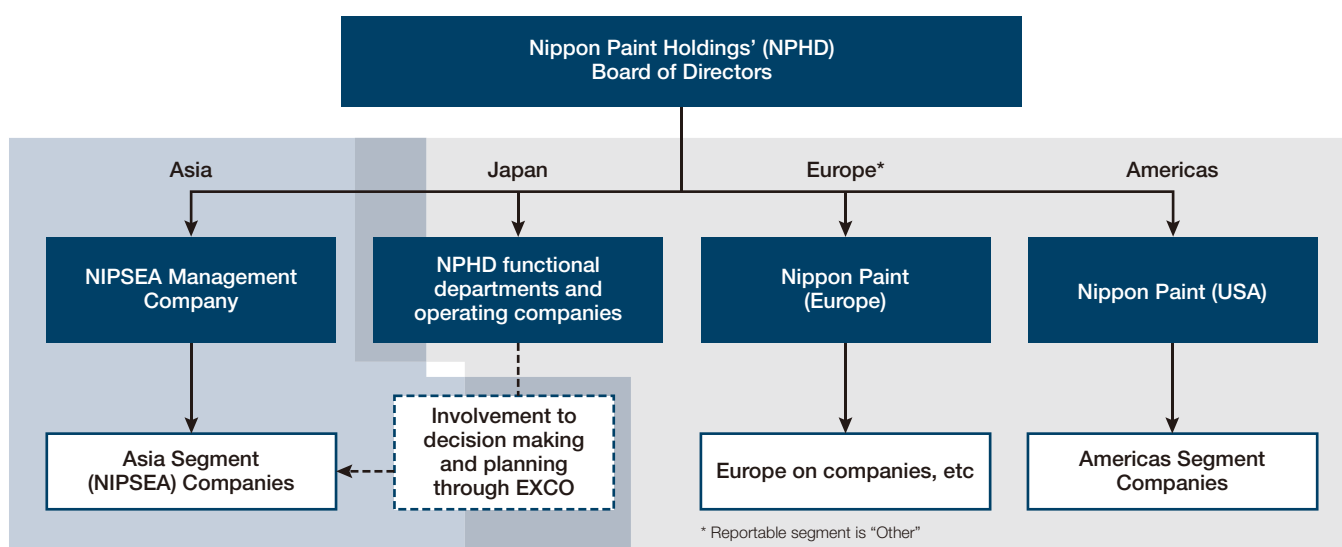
Nippon Paint Holdings' (NPHD)
Board of Directors

Asia

Japan

Europe*

Americas

NIPSEA Management Company

NPHD functional departments and operating companies

Nippon Paint (Europe)

Nippon Paint (USA)

Asia Segment (NIPSEA) Companies

Involvement to decision making and planning through EXCO

Europe on companies, etc

Americas Segment Companies

* Reportable segment is "Other"